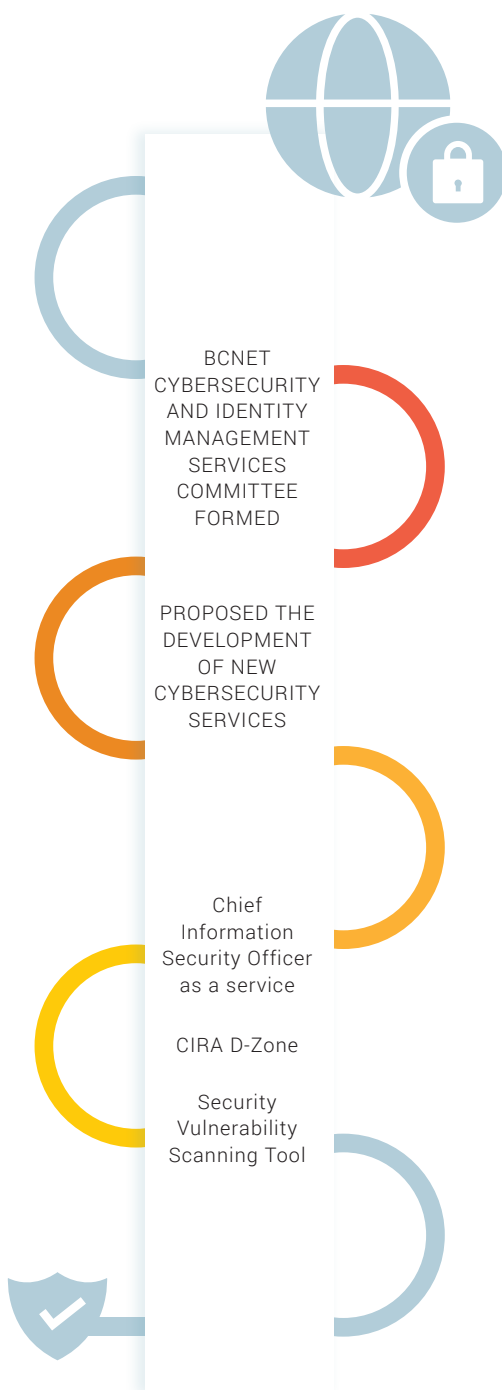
BCNET CYBERSECURITY AND IDENTITY MANAGEMENT SERVICES COMMITTEE FORMED

PROPOSED THE DEVELOPMENT OF NEW CYBERSECURITY SERVICES

Chief Information Security Officer as a service

CIRA D-Zone

Security Vulnerability Scanning Tool